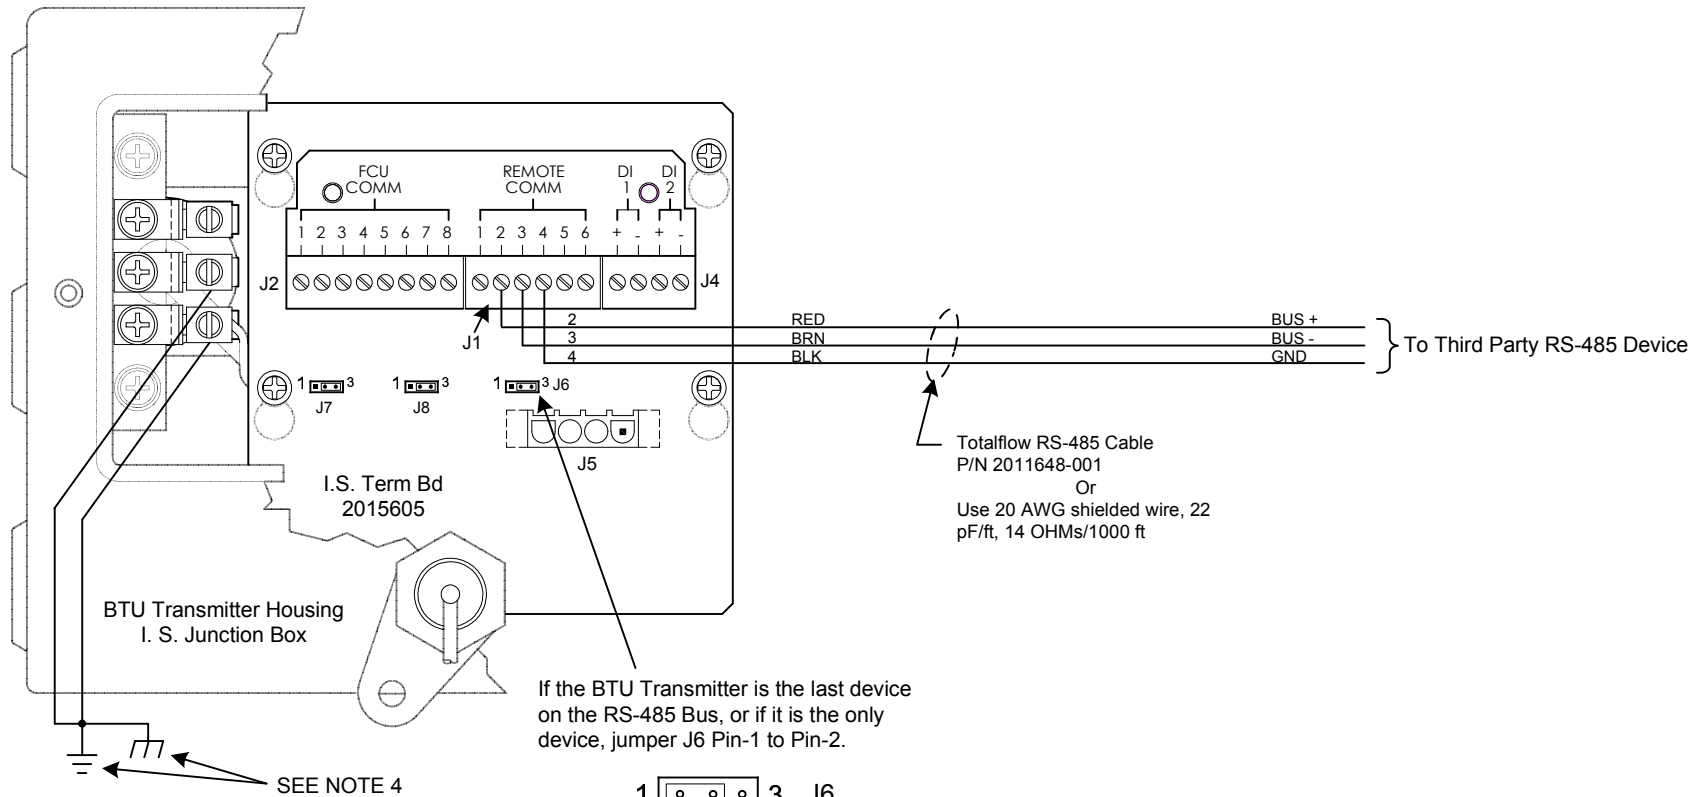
FCU COMM
1 2 3 4 5 6 7 8
REMOTE COMM
1 2 3 4 5 6
DI 1
DI 2
+ - + -
J2
J4
J1
2
3
4
RED
BRN
BLK
BUS +
BUS -
GND
To Third Party RS-485 Device
1 3
J7
1 3
J8
1 3 J6
J5
Totalflow RS-485 Cable
P/N 2011648-001
Or
Use 20 AWG shielded wire, 22 pF/ft, 14 OHMs/1000 ft
I.S. Term Bd
2015605
BTU Transmitter Housing
I. S. Junction Box
If the BTU Transmitter is the last device on the RS-485 Bus, or if it is the only device, jumper J6 Pin-1 to Pin-2.
SEE NOTE 4
1 3 J6